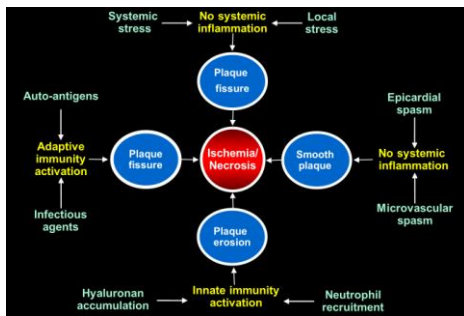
Systemic stress

No systemic inflammation

Local stress

Plaque fissure

Auto-antigens

Adaptive immunity activation

Infectious agents

Plaque fissure

Ischemia/ Necrosis

Smooth plaque

Epicardial spasm

No systemic inflammation

Microvascular spasm

Plaque erosion

Hyaluronan accumulation

Innate immunity activation

Neutrophil recruitment